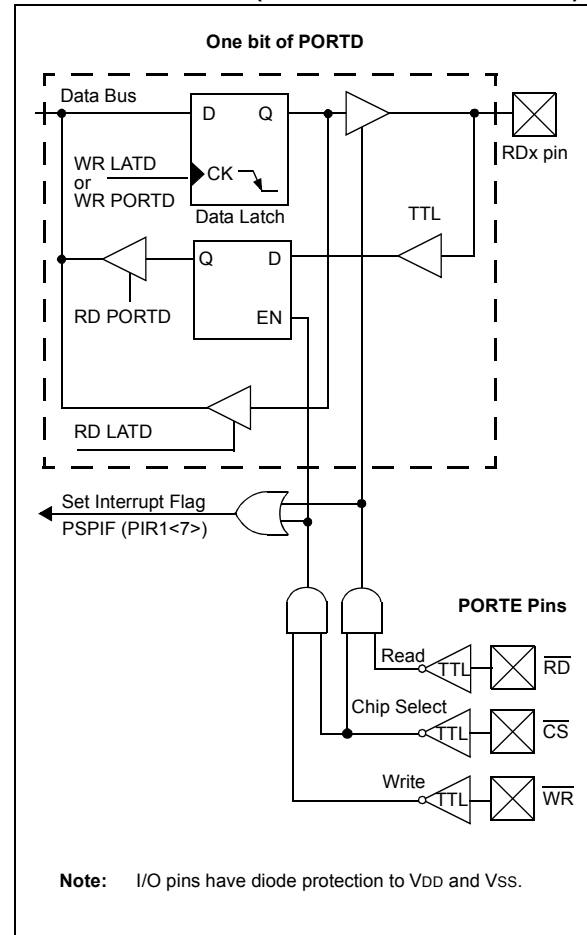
One bit of PORTD

Data Bus

D

Q

WR LATD or WR PORTD

CK

Data Latch

RDx pin

TTL

Q

D

RD PORTD

EN

RD LATD

Set Interrupt Flag

PSPIF (PIR1<7>)

PORTE Pins

Read

TTL

$\overline{RD}$

Chip Select

TTL

$\overline{CS}$

Write

TTL

$\overline{WR}$

Note: I/O pins have diode protection to VDD and VSS.